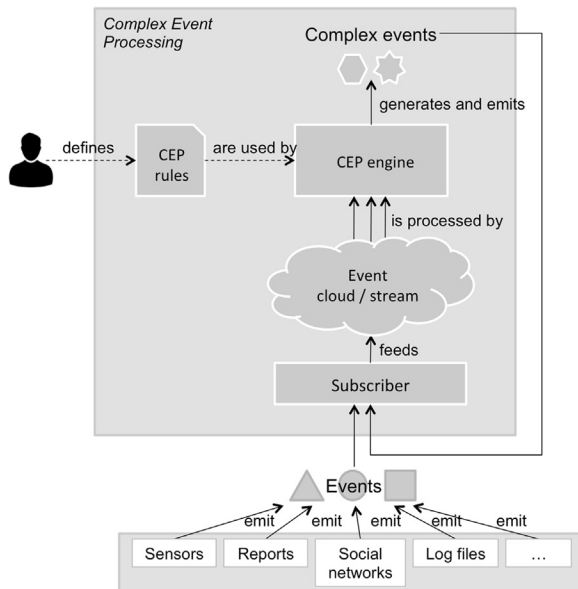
Complex Event Processing

Complex events

generates and emits

defines

CEP rules

are used by

CEP engine

is processed by

Event cloud / stream

feeds

Subscriber

Events

emit

emit

emit

emit

emit

Sensors

Reports

Social networks

Log files

…